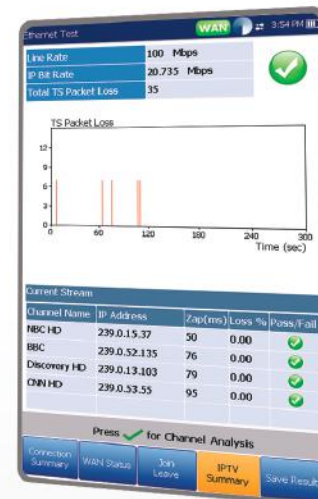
Ethernet Test WAN 3:54 PM

| Line Rate | 100 Mbps |
|---|---|
| IP Bit Rate | 20.735 Mbps |
| Total TS Packet Loss | 35 |

TS Packet Loss

12
9
6
3
0

0 60 120 180 240 300
Time (sec)

Current Stream

| Channel Name | IP Address | Zap(ms) | Loss % | Pass/Fail |
|---|---|---|---|---|
| NBC HD | 239.0.15.37 | 50 | 0.00 | |
| BBC | 239.0.52.135 | 76 | 0.00 | |
| Discovery HD | 239.0.13.103 | 79 | 0.00 | |
| CNN HD | 239.0.53.55 | 95 | 0.00 | |

Press for Channel Analysis

Connection Summary | WAN Status | Join Leave | IPTV Summary | Save Results